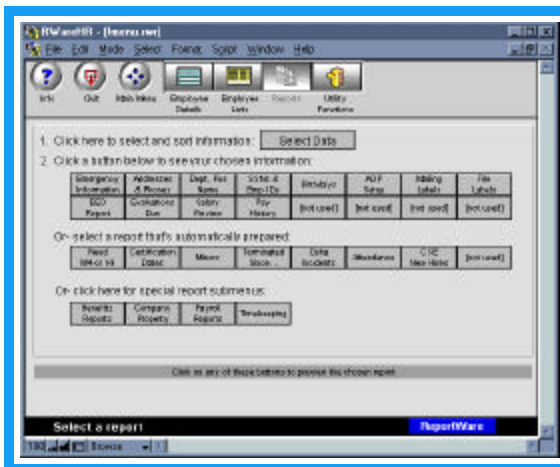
RWareHR - [menu.rwr]

File Edit Mode Select Format Script Window Help

Info Quit Main Menu Employee Details Employee Lists Reports Utility Functions

1. Click here to select and sort information: Select Data

2. Click a button below to see your chosen information:

| Emergency Information | Addresses & Phones | Dept., Pos. Name | SS No. & Emp ID's | Birthdays | AD/P Setup | Mailing Labels | File Labels |
|---|---|---|---|---|---|---|---|
| EEO Report | Evaluations Due | Salary Review | Pay History | [not used] | [not used] | [not used] | [not used] |

Or- select a report that's automatically prepared:

| Need W4 or I9 | Certification Dates | Minors | Terminated Since... | Data Incidents | Attendance | OSE New Hired | [not used] |
|---|---|---|---|---|---|---|---|

Or- click here for special report submenus:

| Benefits Reports | Company Property | Payroll Reports | Timekeeping |
|---|---|---|---|

Click on any of these buttons to preview the chosen report.

Select a report

ReportWare

100 Browse